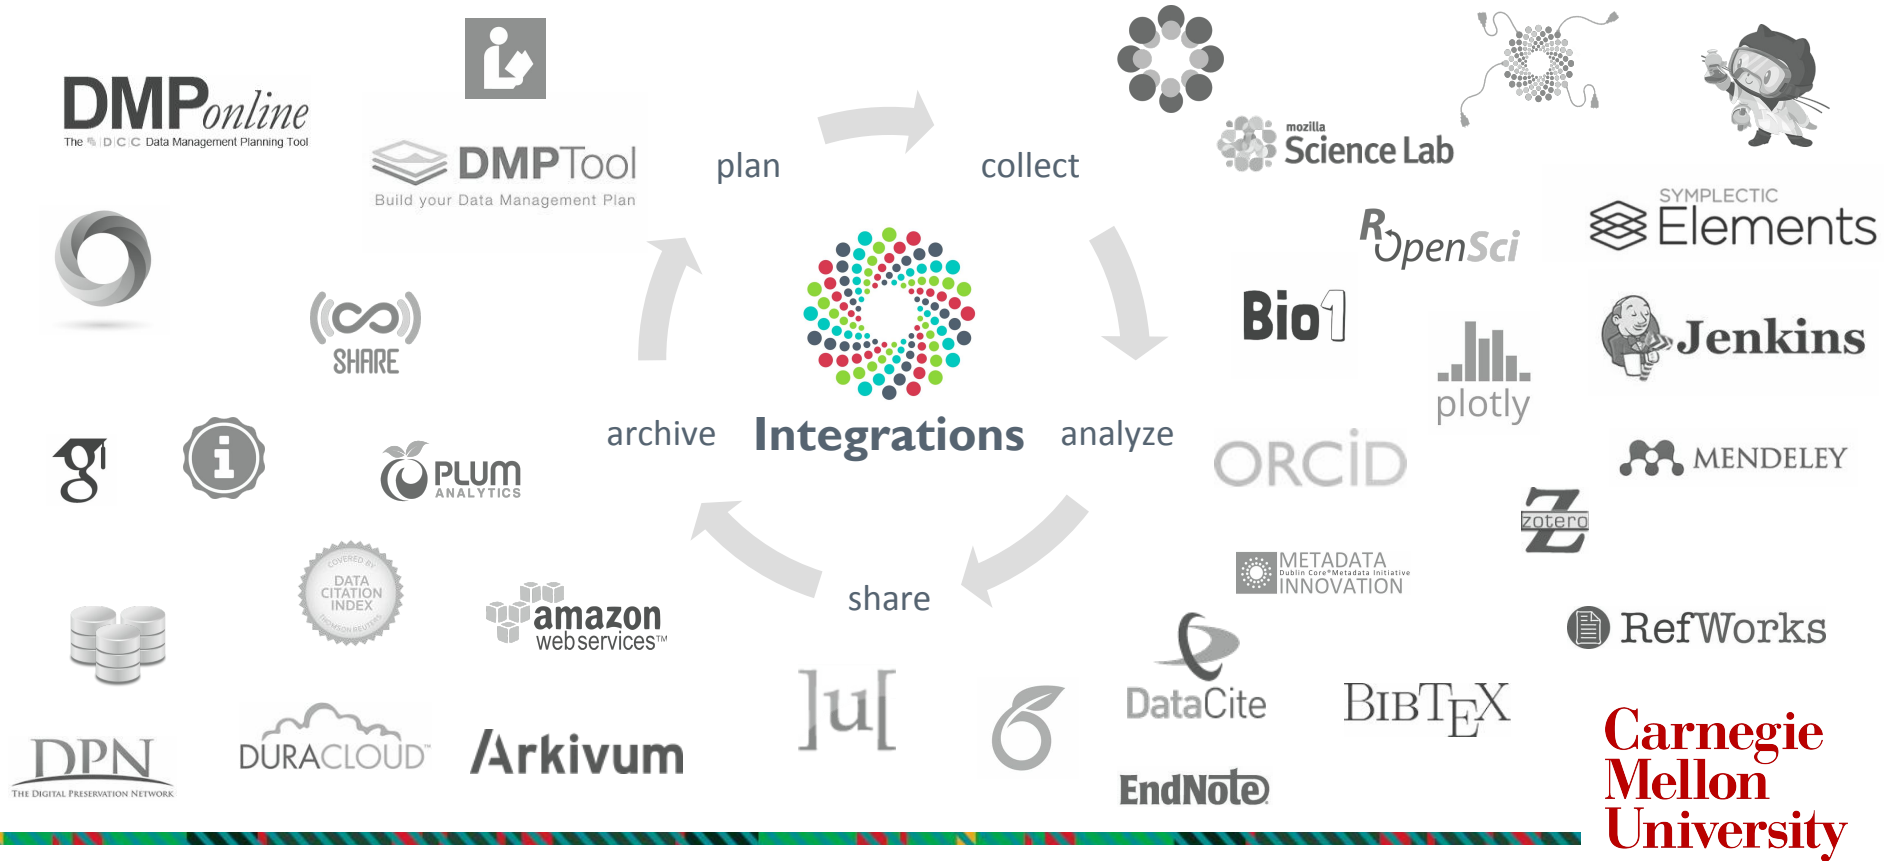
DMPonline
The DCC Data Management Planning Tool

DMPTool
Build your Data Management Plan

plan

collect

mozilla Science Lab

SYMPLECTIC Elements

ROpenSci

Bio1

Jenkins

plotly

SHARE

Integrations

archive

analyze

PLUM ANALYTICS

ORCiD

MENDELEY

zotero

METADATA Dublin Core®Metadata Initiative INNOVATION

DATA CITATION INDEX

amazon webservices™

share

RefWorks

DataCite

BIBTEX

DPN
THE DIGITAL PRESERVATION NETWORK

DURACLOUD

Arkivum

]u[

EndNote

Carnegie Mellon University